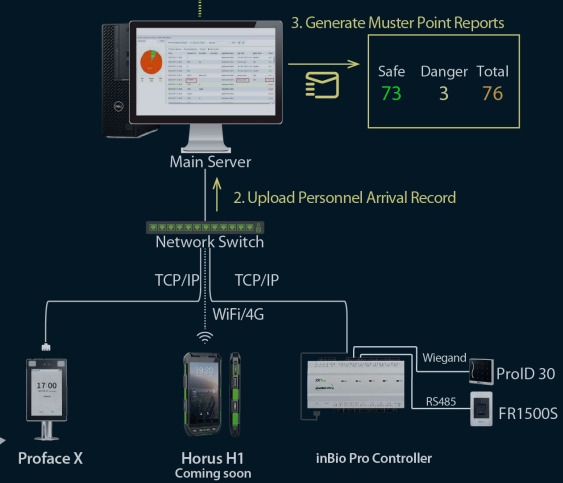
3. Generate Muster Point Reports

| Safe | Danger | Total |
|---|---|---|
| 73 | 3 | 76 |

Main Server

2. Upload Personnel Arrival Record

Network Switch

TCP/IP

TCP/IP

WiFi/4G

17:00

Wiegand

ProID 30

RS485

FR1500S

Proface X

Horus H1
Coming soon

inBio Pro Controller